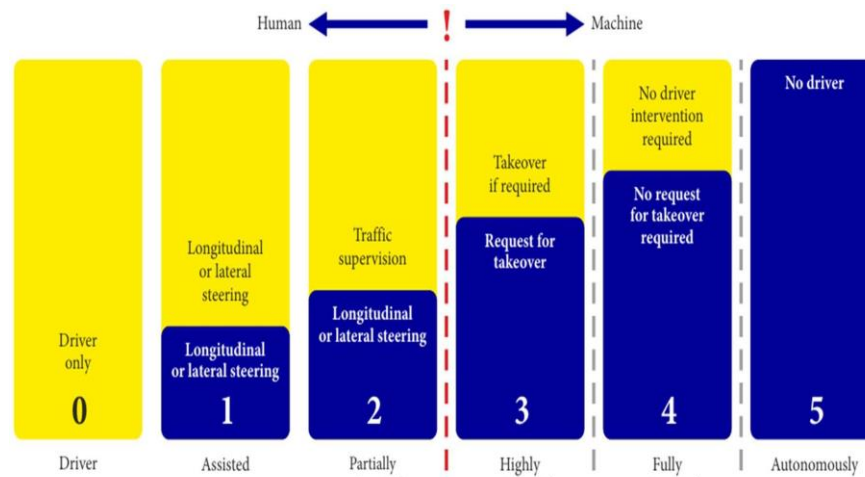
Human ! Machine

Driver only
0
Driver

Longitudinal or lateral steering
Longitudinal or lateral steering
1
Assisted

Traffic supervision
Longitudinal or lateral steering
2
Partially

Takeover if required
Request for takeover
3
Highly

No driver intervention required
No request for takeover required
4
Fully

No driver
5
Autonomously